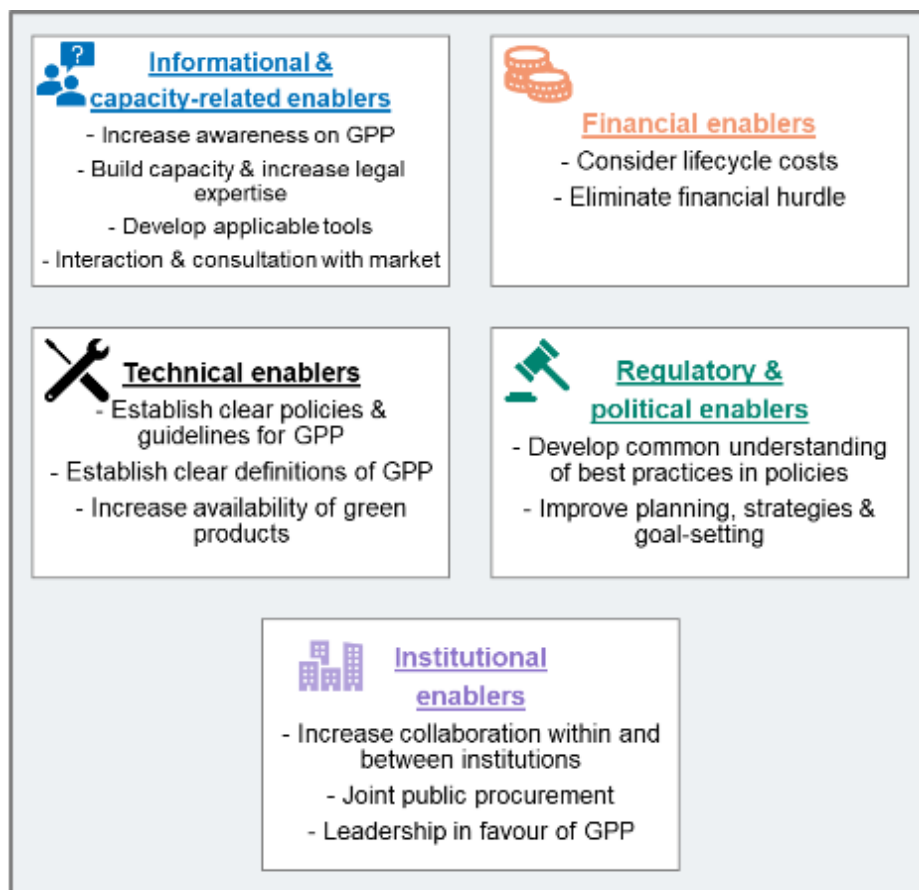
Informational & capacity-related enablers

- Increase awareness on GPP
- Build capacity & increase legal expertise
- Develop applicable tools
- Interaction & consultation with market

Financial enablers

- Consider lifecycle costs
- Eliminate financial hurdle

Technical enablers

- Establish clear policies & guidelines for GPP
- Establish clear definitions of GPP
- Increase availability of green products

Regulatory & political enablers

- Develop common understanding of best practices in policies
- Improve planning, strategies & goal-setting

Institutional enablers

- Increase collaboration within and between institutions
- Joint public procurement
- Leadership in favour of GPP